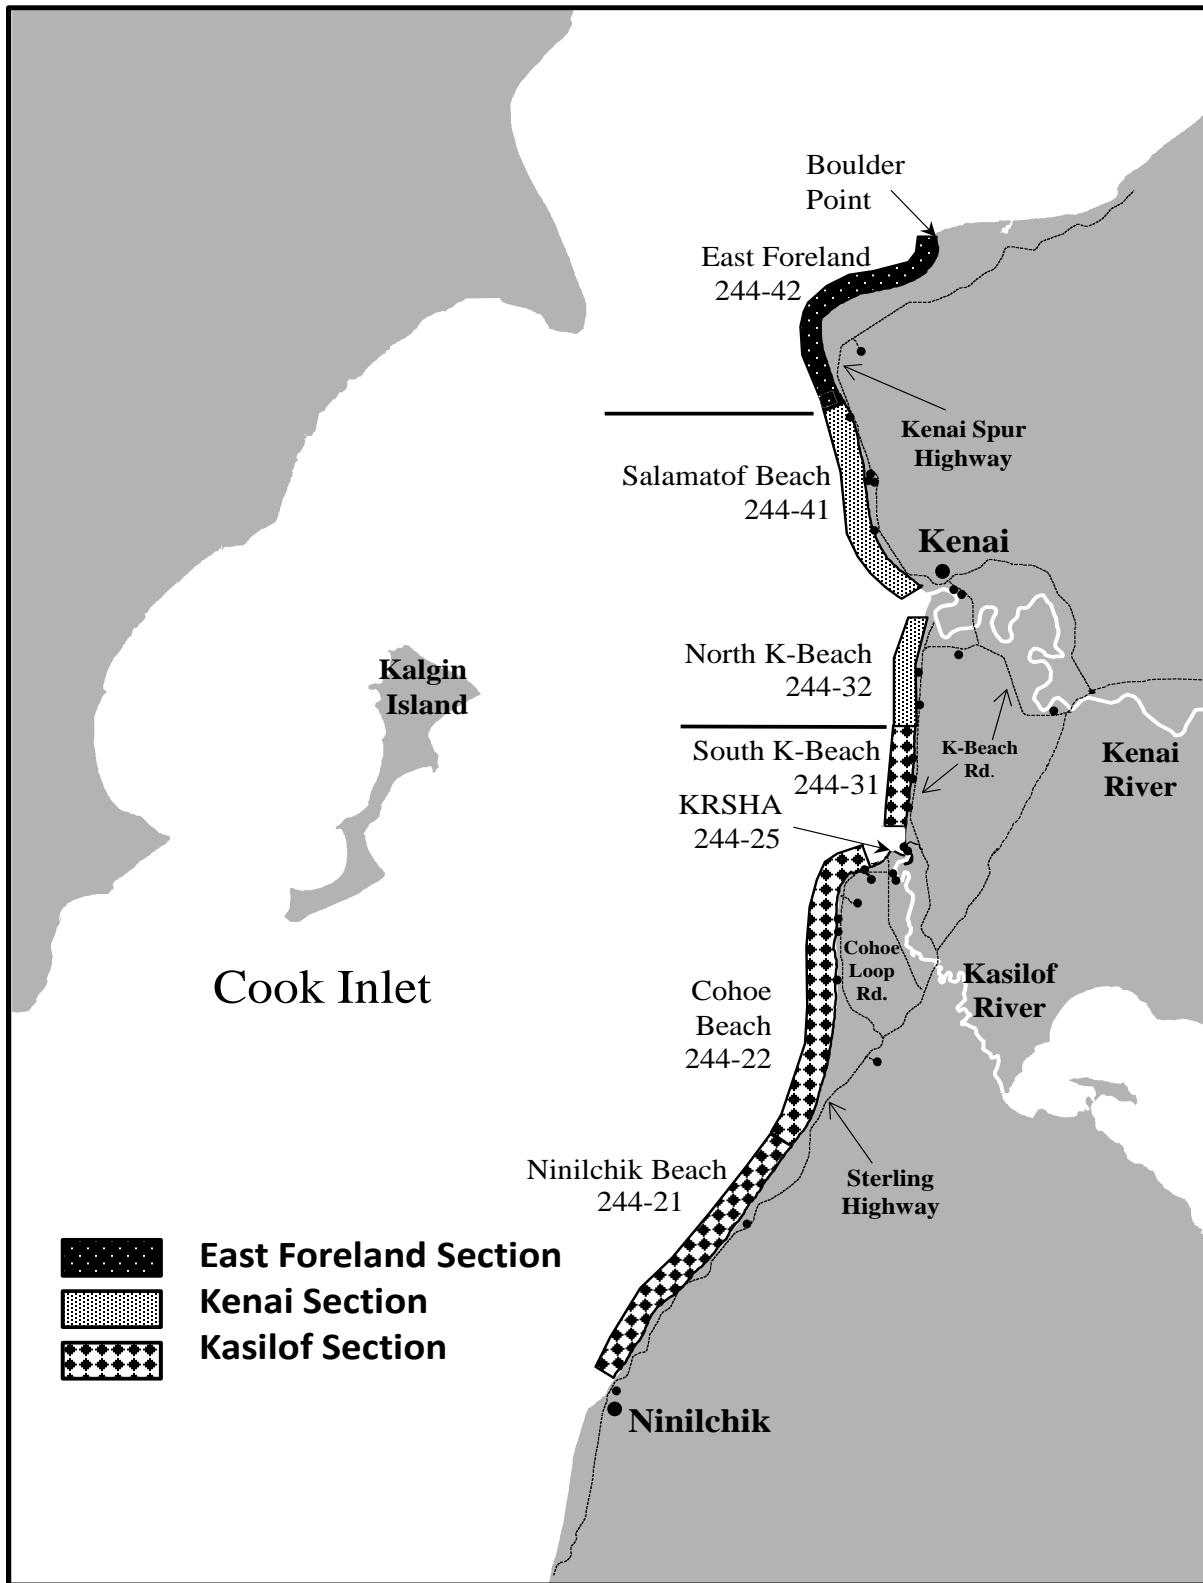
Boulder Point

East Foreland
244-42

Kenai Spur Highway

Salamatof Beach
244-41

Kenai

Kalgin Island

North K-Beach
244-32

South K-Beach
244-31

K-Beach Rd.

Kenai River

KRSHA
244-25

Cook Inlet

Cohoe Beach
244-22

Cohoe Loop Rd.

Kasilof River

Ninilchik Beach
244-21

Sterling Highway

East Foreland Section
Kenai Section
Kasilof Section

Ninilchik